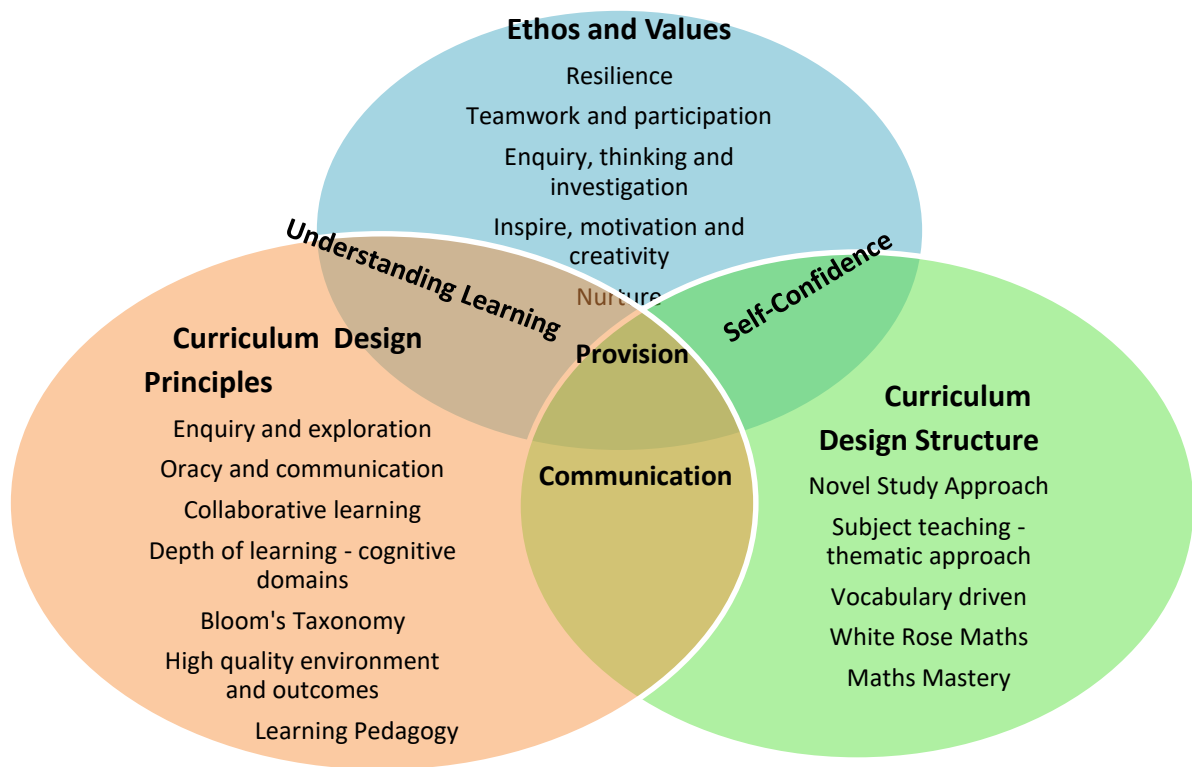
Ethos and Values

Resilience

Teamwork and participation

Enquiry, thinking and investigation

Inspire, motivation and creativity

Nurture

Understanding Learning

Self-Confidence

Provision

Communication

Curriculum Design Principles

Enquiry and exploration

Oracy and communication

Collaborative learning

Depth of learning - cognitive domains

Bloom's Taxonomy

High quality environment and outcomes

Learning Pedagogy

Curriculum Design Structure

Novel Study Approach

Subject teaching - thematic approach

Vocabulary driven

White Rose Maths

Maths Mastery